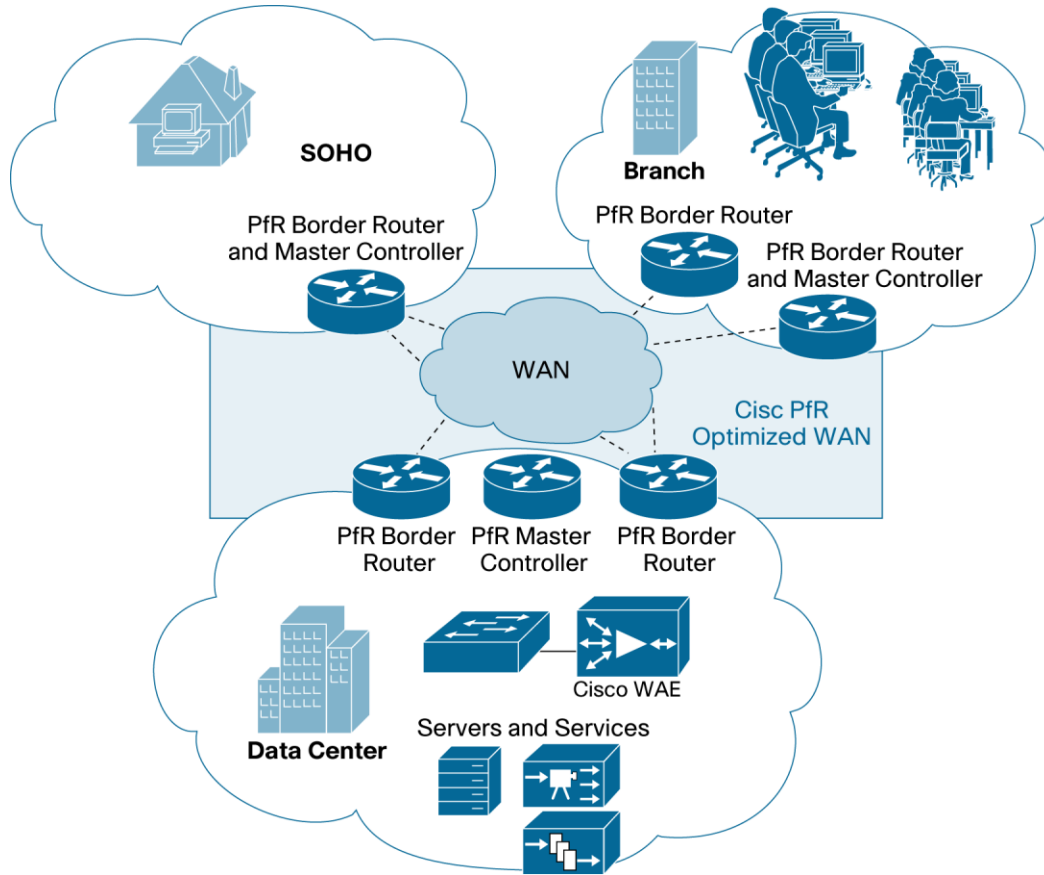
SOHO

PfR Border Router and Master Controller

Branch

PfR Border Router

PfR Border Router and Master Controller

WAN

Cisc PfR Optimized WAN

PfR Border Router

PfR Master Controller

PfR Border Router

Cisco WAE

Servers and Services

Data Center